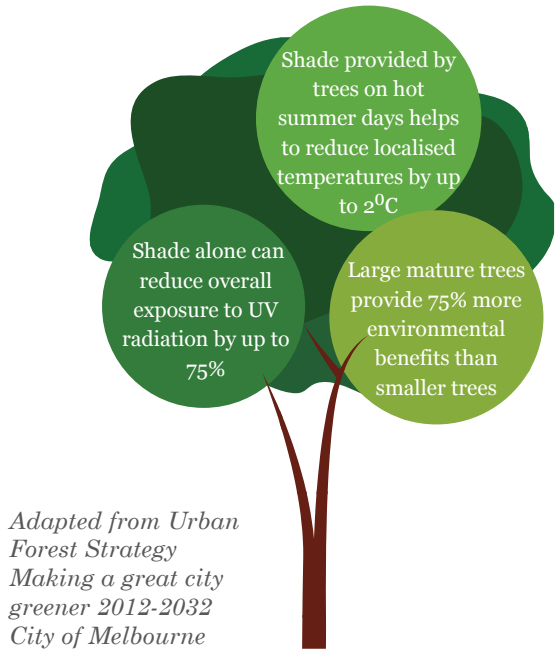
Shade provided by trees on hot summer days helps to reduce localised temperatures by up to $2^0$C

Shade alone can reduce overall exposure to UV radiation by up to 75%

Large mature trees provide 75% more environmental benefits than smaller trees

Adapted from Urban Forest Strategy Making a great city greener 2012-2032 City of Melbourne